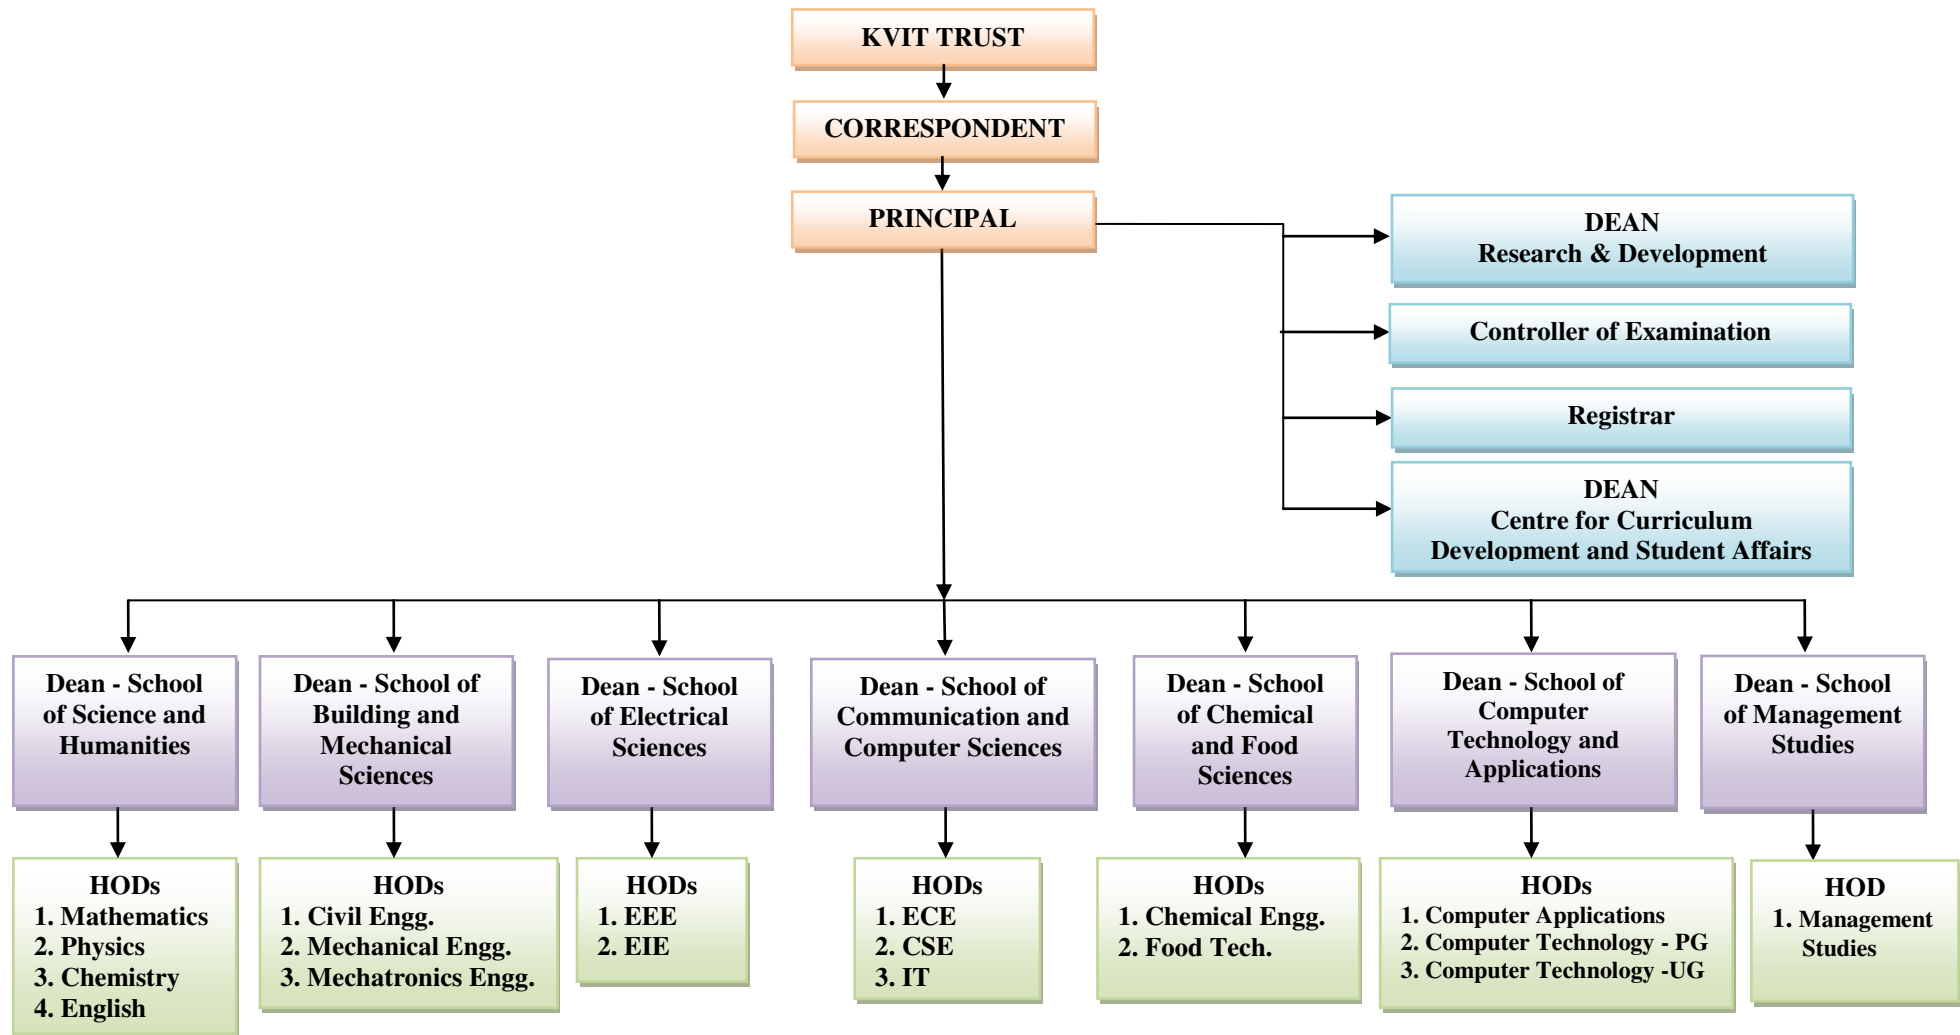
KVIT TRUST

CORRESPONDENT

PRINCIPAL

DEAN
Research & Development

Controller of Examination

Registrar

DEAN
Centre for Curriculum
Development and Student Affairs

Dean - School of Science and Humanities

HODs
1. Mathematics
2. Physics
3. Chemistry
4. English

Dean - School of Building and Mechanical Sciences

HODs
1. Civil Engg.
2. Mechanical Engg.
3. Mechatronics Engg.

Dean - School of Electrical Sciences

HODs
1. EEE
2. EIE

Dean - School of Communication and Computer Sciences

HODs
1. ECE
2. CSE
3. IT

Dean - School of Chemical and Food Sciences

HODs
1. Chemical Engg.
2. Food Tech.

Dean - School of Computer Technology and Applications

HODs
1. Computer Applications
2. Computer Technology - PG
3. Computer Technology -UG

Dean - School of Management Studies

HOD
1. Management Studies